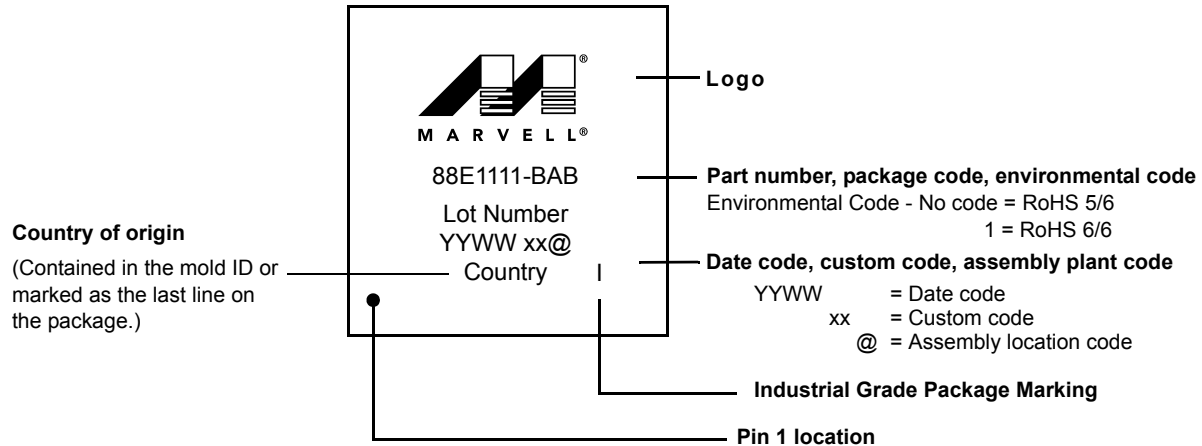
®
M A R V E L L®

88E1111-BAB

Lot Number
YYWW xx@
Country I

Logo

Part number, package code, environmental code
Environmental Code - No code = RoHS 5/6
1 = RoHS 6/6

Date code, custom code, assembly plant code
YYWW = Date code
xx = Custom code
@ = Assembly location code

Country of origin
(Contained in the mold ID or marked as the last line on the package.)

Industrial Grade Package Marking

Pin 1 location